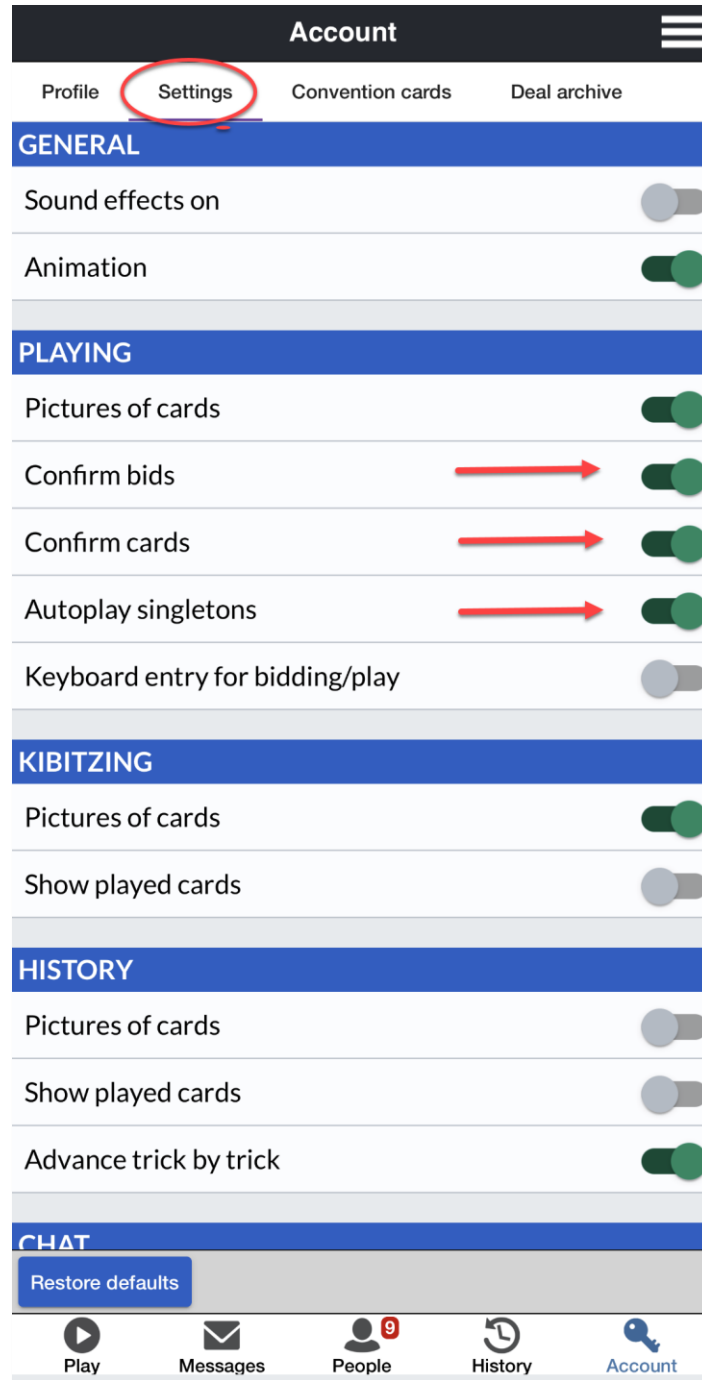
Account

Profile Settings Convention cards Deal archive

GENERAL

Sound effects on

Animation

PLAYING

Pictures of cards

Confirm bids

Confirm cards

Autoplay singletons

Keyboard entry for bidding/play

KIBITZING

Pictures of cards

Show played cards

HISTORY

Pictures of cards

Show played cards

Advance trick by trick

CHAT

Restore defaults

Play Messages 9 People History Account